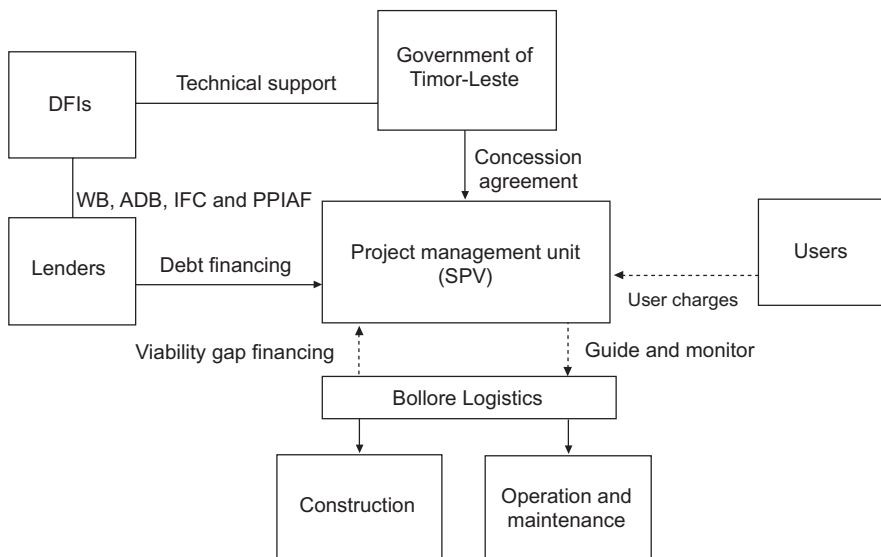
DFIs

Technical support

Government of Timor-Leste

Concession agreement

WB, ADB, IFC and PPIAF

Lenders

Debt financing

Project management unit (SPV)

Users

User charges

Viability gap financing

Guide and monitor

Bollore Logistics

Construction

Operation and maintenance